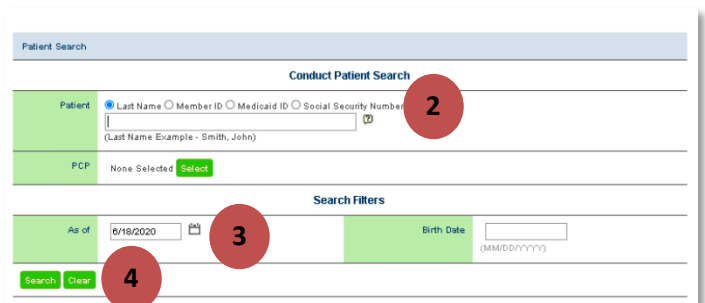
Patient Search

Conduct Patient Search

| Patient | ◉ Last Name ○ Member ID ○ Medicaid ID ○ Social Security Number (Last Name Example - Smith, John) |
|---|---|
| PCP | None Selected Select |

2

Search Filters

| As of | 6/18/2020 | Birth Date | (MM/DD/YYYY) |
|---|---|---|---|

3

Search Clear

4